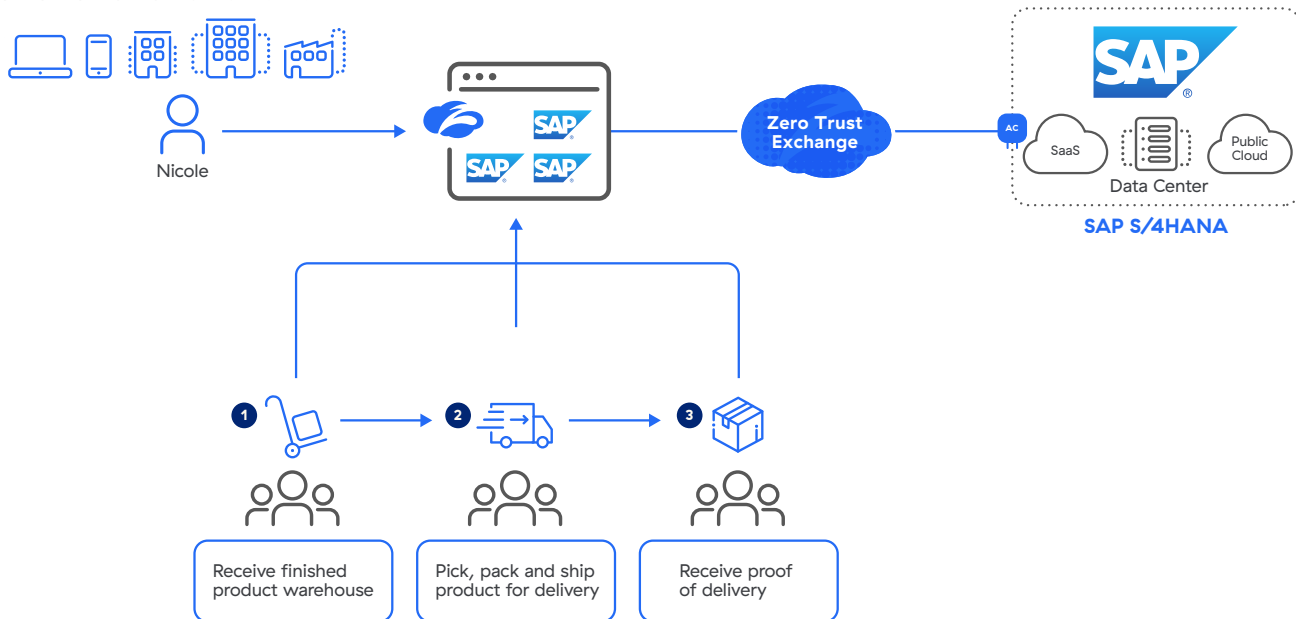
Nicole

SAP

SAP

SAP

Zero Trust Exchange

SAP®

AC

SaaS

Public Cloud

Data Center

SAP S/4HANA

1

2

3

Receive finished product warehouse

Pick, pack and ship product for delivery

Receive proof of delivery